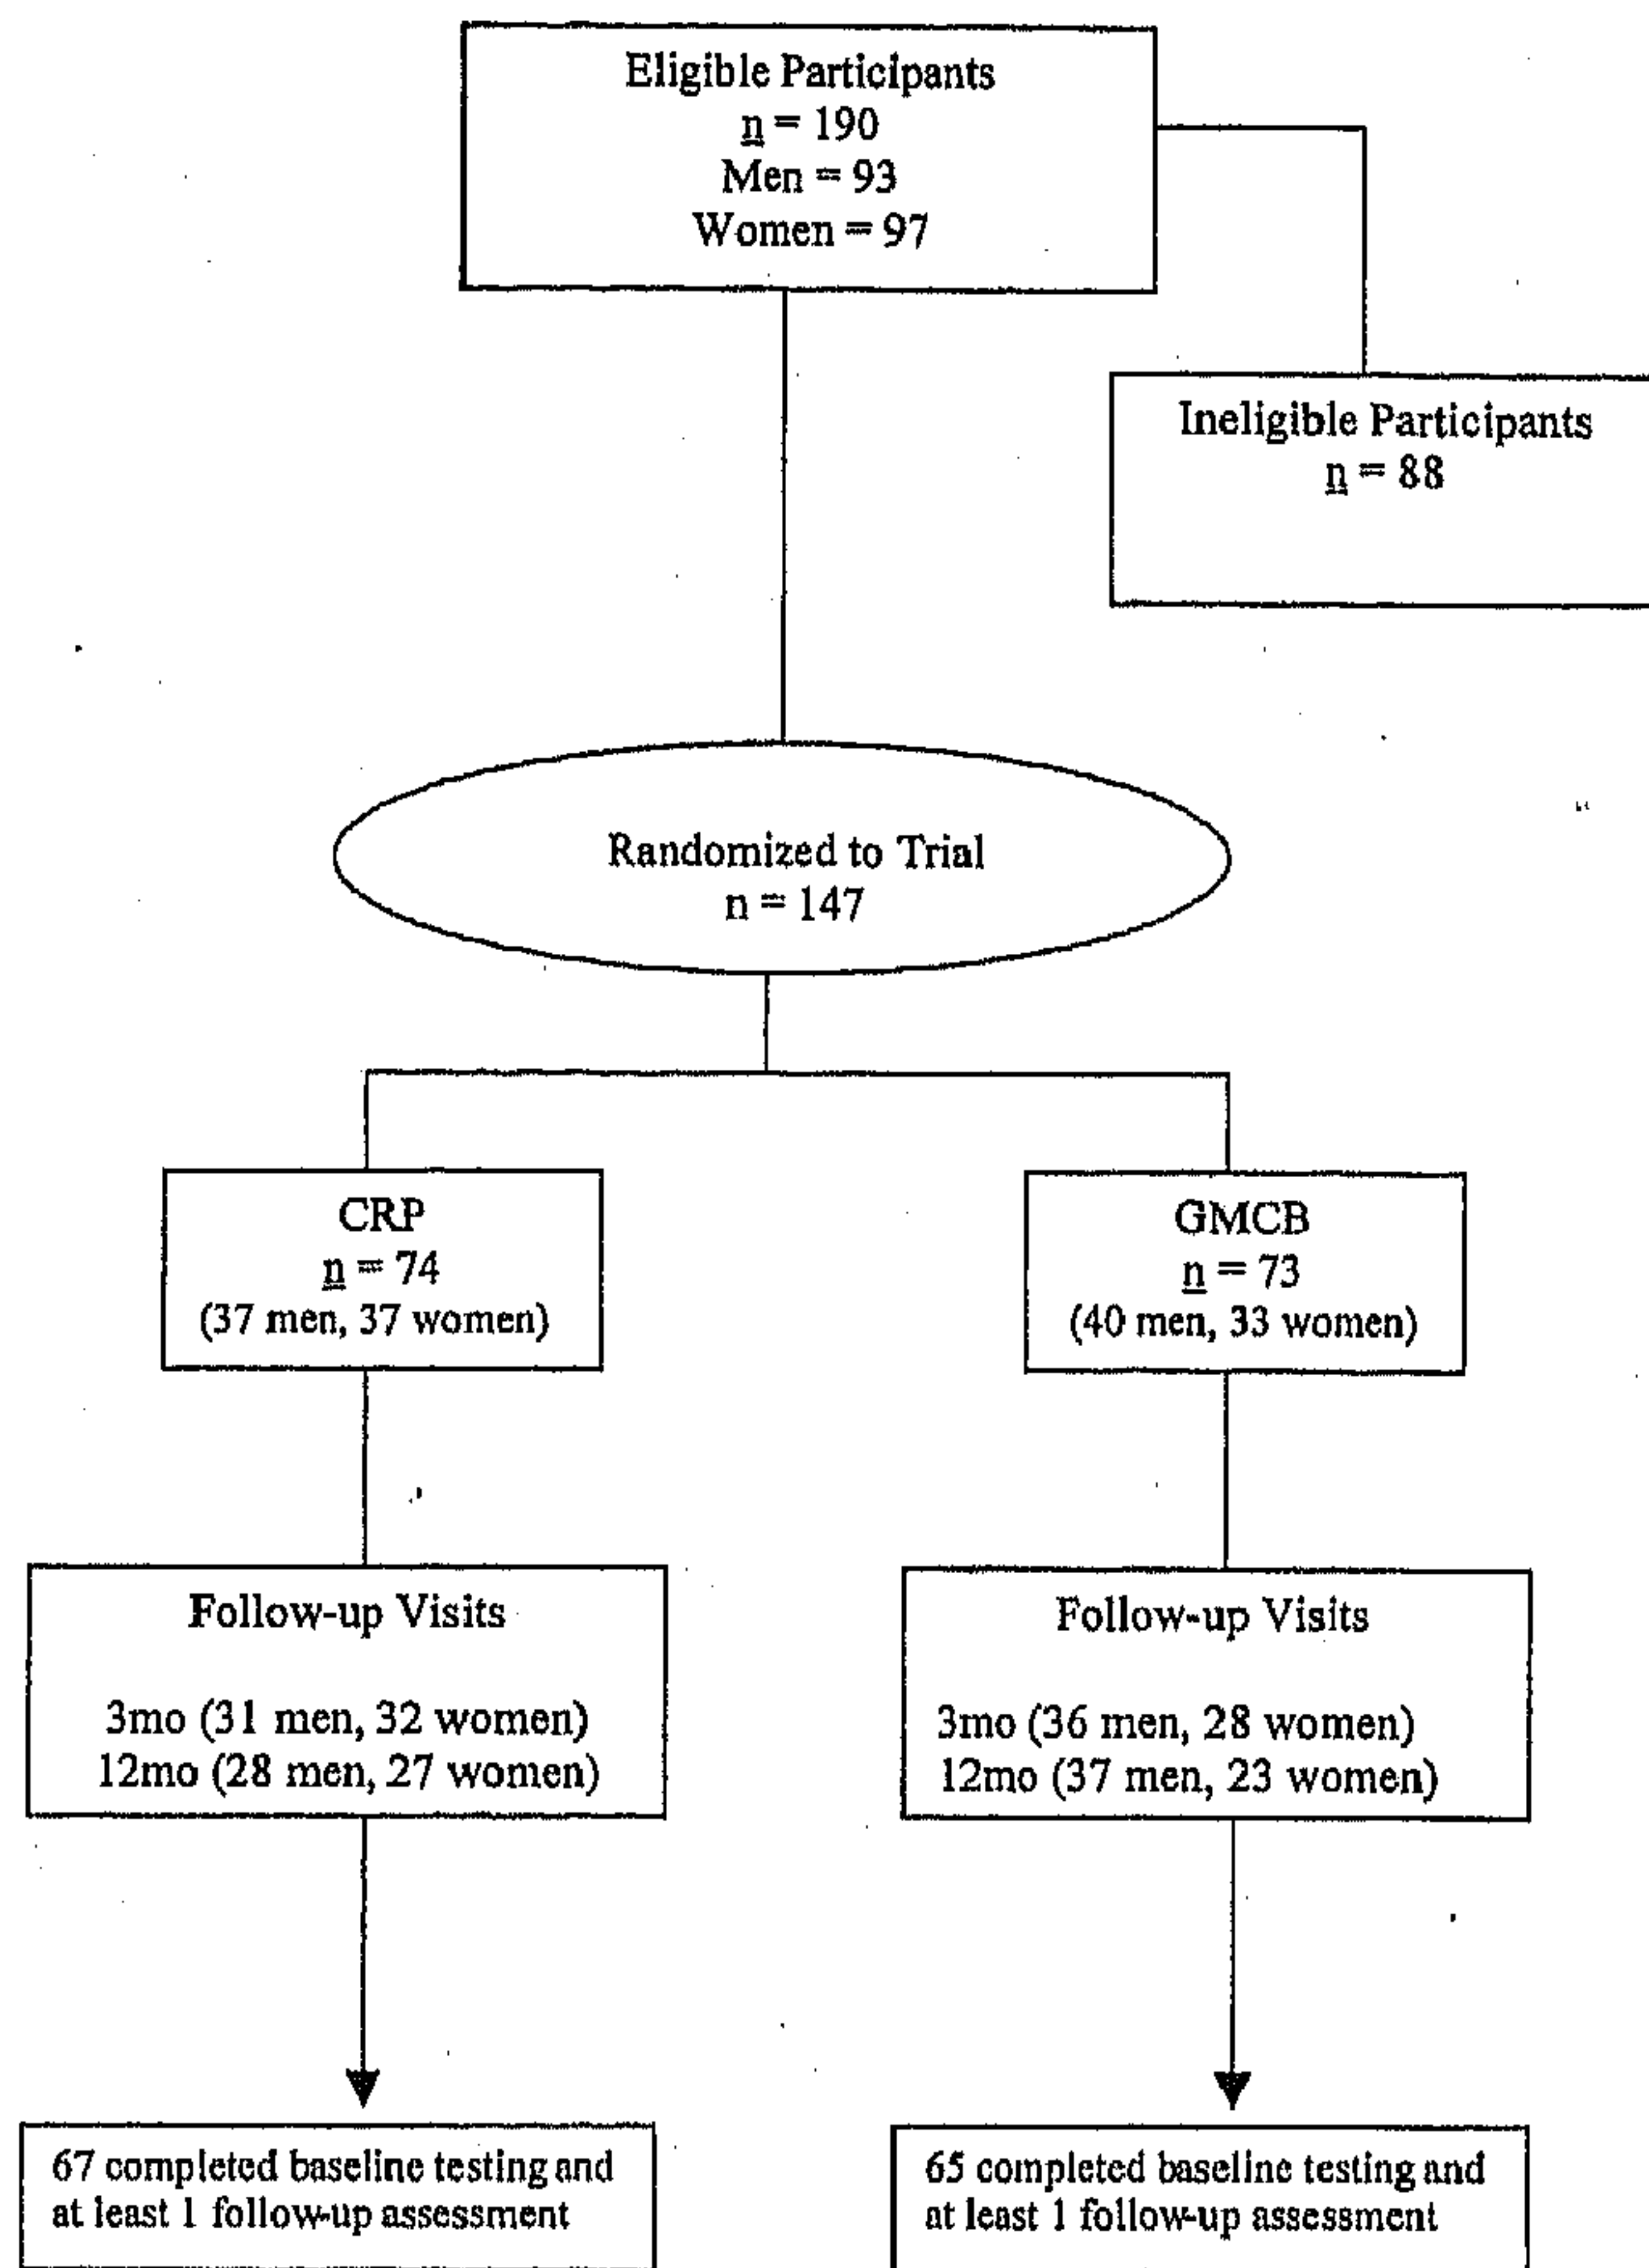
Eligible Participants
n = 190
Men = 93
Women = 97

Ineligible Participants
n = 88

Randomized to Trial
n = 147

CRP
n = 74
(37 men, 37 women)

GMCB
n = 73
(40 men, 33 women)

Follow-up Visits

3mo (31 men, 32 women)
12mo (28 men, 27 women)

Follow-up Visits

3mo (36 men, 28 women)
12mo (37 men, 23 women)

67 completed baseline testing and at least 1 follow-up assessment

65 completed baseline testing and at least 1 follow-up assessment